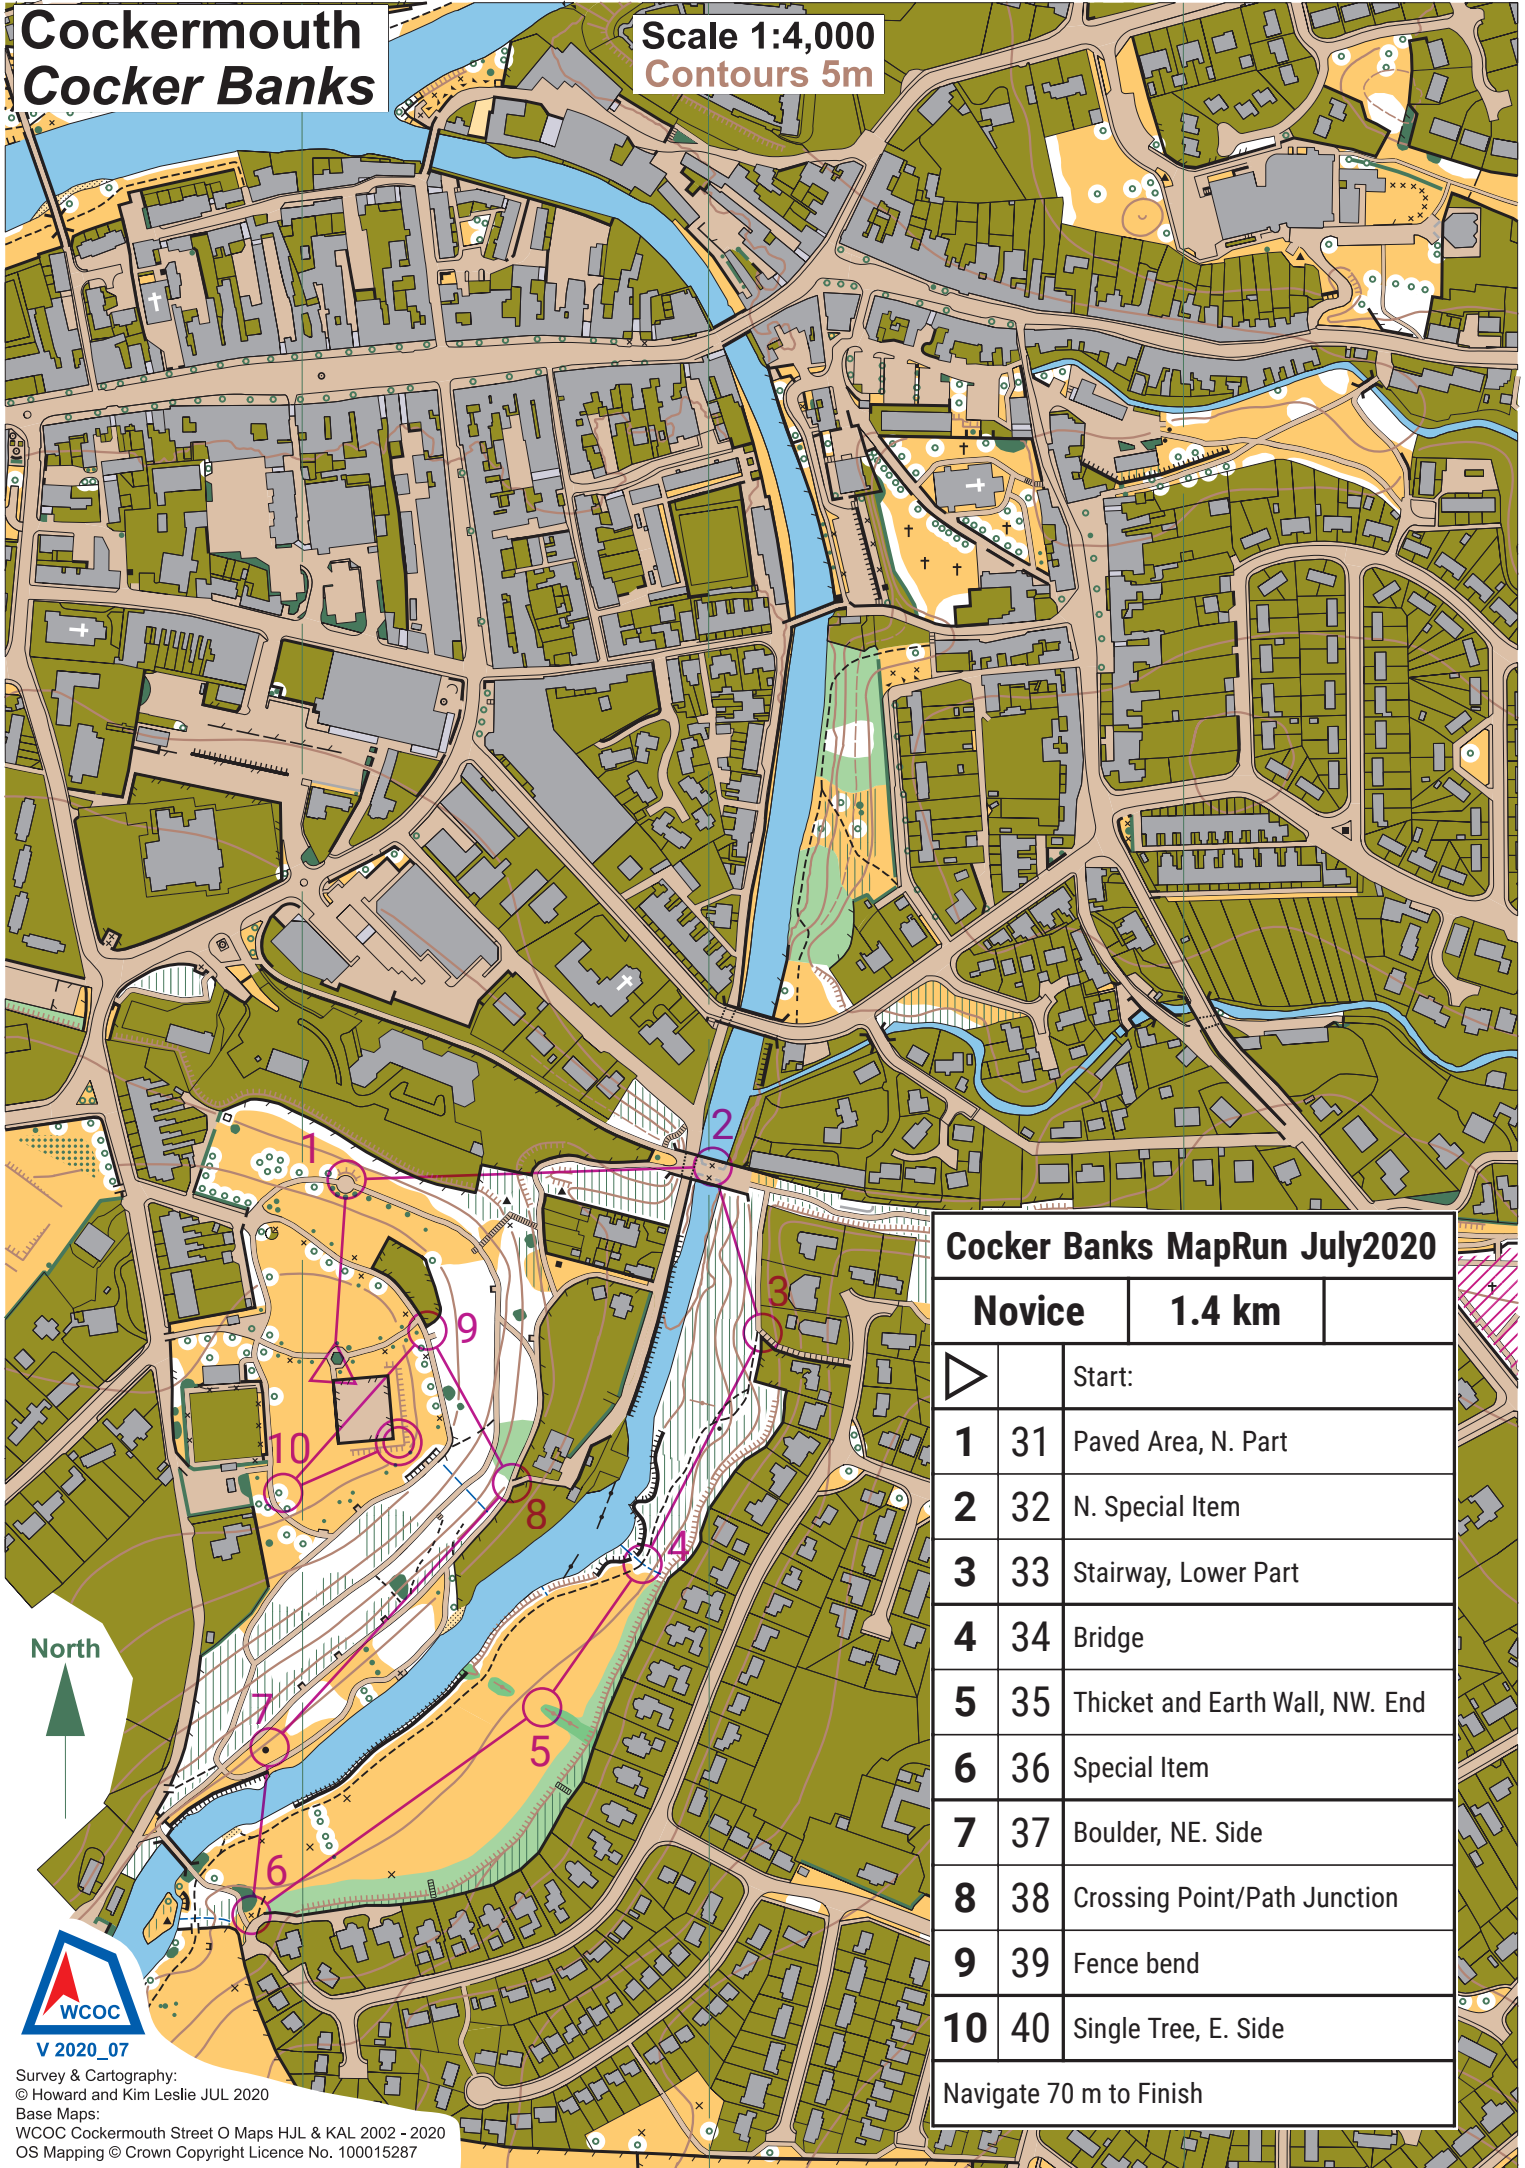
Cockermouth
Cocker Banks

Scale 1:4,000
Contours 5m

1
2
3
9
10
8
4
7
5
6

North

WCOC
V 2020_07

Survey & Cartography:
© Howard and Kim Leslie JUL 2020
Base Maps:
WCOC Cockermouth Street O Maps HJL & KAL 2002 - 2020
OS Mapping © Crown Copyright Licence No. 100015287

Cocker Banks MapRun July2020

| Novice | 1.4 km | |
|---|---|---|
| ▷ | | Start: |
| 1 | 31 | Paved Area, N. Part |
| 2 | 32 | N. Special Item |
| 3 | 33 | Stairway, Lower Part |
| 4 | 34 | Bridge |
| 5 | 35 | Thicket and Earth Wall, NW. End |
| 6 | 36 | Special Item |
| 7 | 37 | Boulder, NE. Side |
| 8 | 38 | Crossing Point/Path Junction |
| 9 | 39 | Fence bend |
| 10 | 40 | Single Tree, E. Side |

Navigate 70 m to Finish